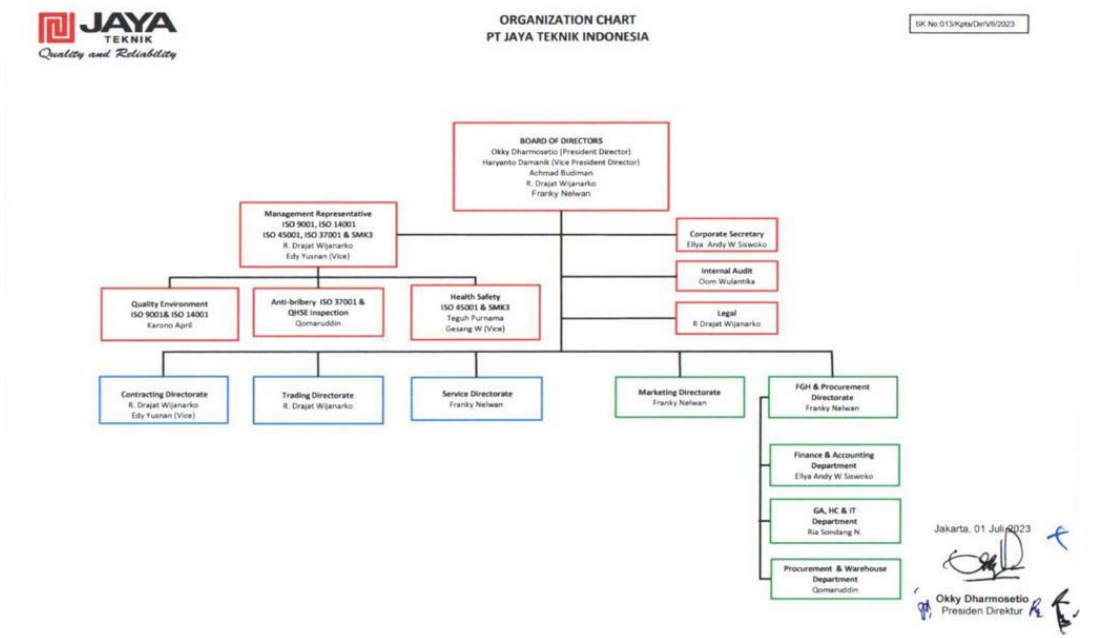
JAYA
TEKNIK
Quality and Reliability

ORGANIZATION CHART
PT JAYA TEKNIK INDONESIA

SK No:013/Kpts/Dir/VII/2023

BOARD OF DIRECTORS
Okky Dharmosetio (President Director)
Haryanto Damanik (Vice President Director)
Achmad Budiman
R. Drajat Wijanarko
Franky Nelwan

Management Representative
ISO 9001, ISO 14001
ISO 45001, ISO 37001 & SMK3
R. Drajat Wijanarko
Edy Yusnan (Vice)

Corporate Secretary
Ellya Andy W Siswoko

Internal Audit
Oom Wulantika

Legal
R Drajat Wijanarko

Quality Environment
ISO 9001& ISO 14001
Karono April

Anti-bribery ISO 37001 &
QHSE Inspection
Qomaruddin

Health Safety
ISO 45001 & SMK3
Teguh Purnama
Gesang W (Vice)

Contracting Directorate
R. Drajat Wijanarko
Edy Yusnan (Vice)

Trading Directorate
R. Drajat Wijanarko

Service Directorate
Franky Nelwan

Marketing Directorate
Franky Nelwan

FGH & Procurement
Directorate
Franky Nelwan

Finance & Accounting
Department
Ellya Andy W Siswoko

GA, HC & IT
Department
Ria Sondang N.

Procurement & Warehouse
Department
Qomaruddin

Jakarta, 01 Juli 2023

Okky Dharmosetio
Presiden Direktur